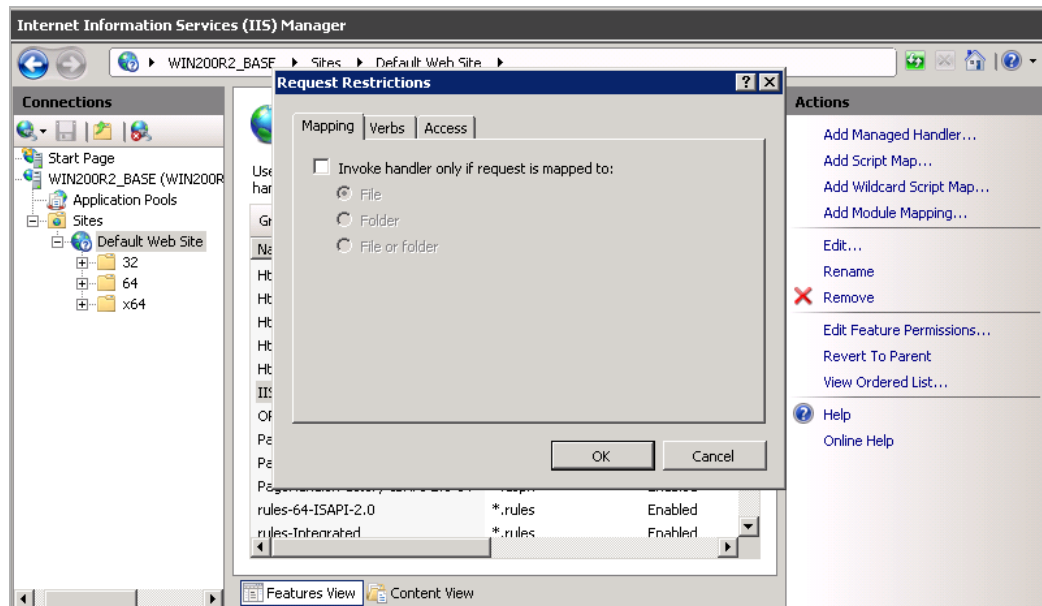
Internet Information Services (IIS) Manager

WIN200R2_BASE ▸ Sites ▸ Default Web Site ▸

Connections

Start Page
WIN200R2_BASE (WIN200R
Application Pools
Sites
Default Web Site
32
64
x64

Use
han

Gr
Na
Ht
Ht
Ht
Ht
Ht
IIS
OP
Pa
Pa
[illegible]
rules-64-ISAPI-2.0 *.rules Enabled
rules-Integrated *.rules Enabled

Features View Content View

Request Restrictions

Mapping Verbs Access

Invoke handler only if request is mapped to:
File
Folder
File or folder

OK Cancel

Actions

Add Managed Handler...
Add Script Map...
Add Wildcard Script Map...
Add Module Mapping...
Edit...
Rename
Remove
Edit Feature Permissions...
Revert To Parent
View Ordered List...
Help
Online Help